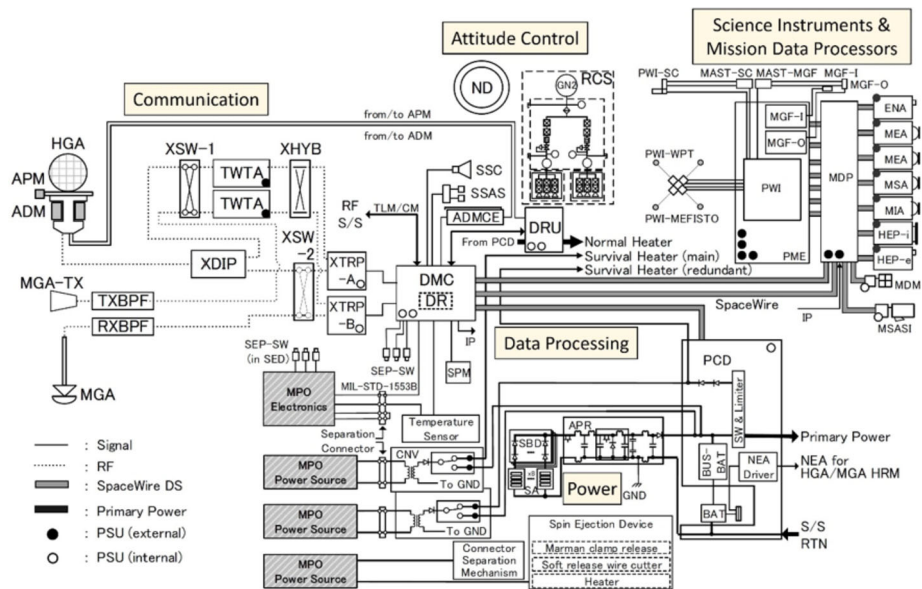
Science Instruments &
Mission Data Processors

Attitude Control

Communication

ND

RCS

GN2

PWI-SC
MAST-SC
MAST-MGF
MGF-I
MGF-O

from/to APM
from/to ADM

HGA
APM
ADM

XSW-1
XHYB
TWTA
TWTA

SSC
SSAS
ADMCE
DRU

RF
S/S
TLM/CM

XSW
-2

XDIP

MGA-TX
TXBPF
RXBPF

XTRP
-A
XTRP
-B

DMC
DR

From PCD
Normal Heater
Survival Heater (main)
Survival Heater (redundant)

PWI-WPT
PWI-MEFISTO
PWI
PME
MGF-I
MGF-O
MDP
ENA
MEA
MEA
MSA
MIA
HEP-i
HEP-e
MDM
MSASI
SpaceWire
IP

MGA

SEP-SW
(in SED)
SEP-SW
IP
SPM

Data Processing

MPO
Electronics
MIL-STD-1553B

Separation
Connector
Temperature
Sensor

PCD
SW & Limiter

: Signal
: RF
: SpaceWire DS
: Primary Power
: PSU (external)
: PSU (internal)

MPO
Power Source
CNV
To GND
SBDC
SA
APR
Power
GND
Primary Power

BUS-BAT
NEA Driver
NEA for
HGA/MGA HRM

MPO
Power Source
To GND
BAT

S/S
RTN

Spin Ejection Device
Marman clamp release
Soft release wire cutter
Heater

MPO
Power Source
Connector
Separation
Mechanism